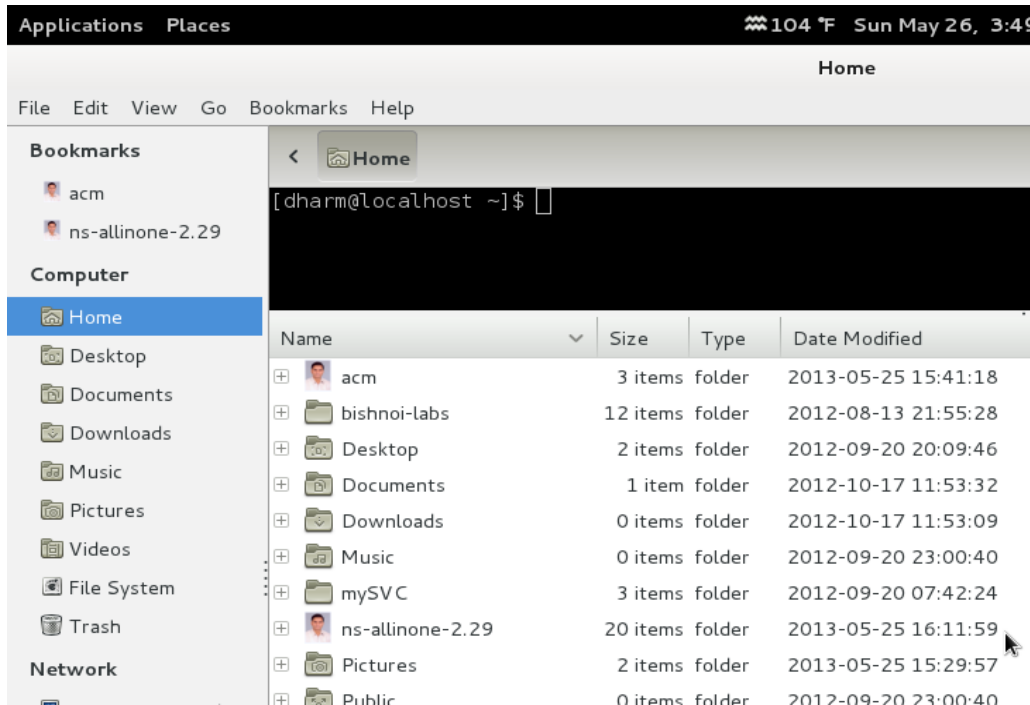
Applications Places 104 °F Sun May 26, 3:49

Home

File Edit View Go Bookmarks Help

Bookmarks
acm
ns-allinone-2.29
Computer
Home
Desktop
Documents
Downloads
Music
Pictures
Videos
File System
Trash
Network

Home

[dharm@localhost ~]$

| Name | Size | Type | Date Modified |
|---|---|---|---|
| acm | 3 items | folder | 2013-05-25 15:41:18 |
| bishnoi-labs | 12 items | folder | 2012-08-13 21:55:28 |
| Desktop | 2 items | folder | 2012-09-20 20:09:46 |
| Documents | 1 item | folder | 2012-10-17 11:53:32 |
| Downloads | 0 items | folder | 2012-10-17 11:53:09 |
| Music | 0 items | folder | 2012-09-20 23:00:40 |
| mySVC | 3 items | folder | 2012-09-20 07:42:24 |
| ns-allinone-2.29 | 20 items | folder | 2013-05-25 16:11:59 |
| Pictures | 2 items | folder | 2013-05-25 15:29:57 |
| Public | 0 items | folder | 2012-09-20 23:00:40 |